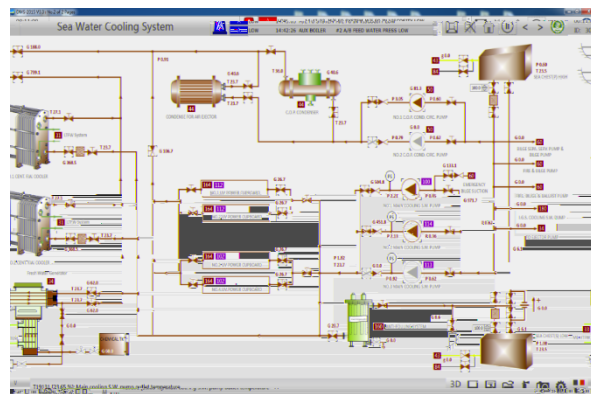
Sea Water Cooling System

10M

14:02:26 AUX BOILER

#2 A/B FEED WATER PRESS LOW

P 188.0

T 799.1

P 0.91

CONDENSER FOR AIR EJECTOR

C.S.W. CONDENSER

T 23.0

T 23.7

G 98.6

T 33.7

P 0.95

NO.2 C.S.W. COND. CIRC. PUMP

NO.1 C.S.W. COND. CIRC. PUMP

P 0.79

P 0.81

P 0.73

G 0.8

G 0.9

P 0.10

T 23.5

SEA CHEST (HIGH)

BILGE G.S. HOW PUMP & BILGE PUMP

FIRE & BILGE PUMP

FIRE BILGE & BALLAST PUMP

LOCAL COOLING S.W. PUMP

NO.1 CENT. F.W. COOLER

NO.2 CENT. F.W. COOLER

T 23.7

T 23.7

NO.1 S.W. PUMP FOR PURIFIER COOLER

NO.2 S.W. PUMP FOR PURIFIER COOLER

NO.3 S.W. PUMP FOR PURIFIER COOLER

NO.4 S.W. PUMP FOR PURIFIER COOLER

EMERGENCY BILGE SUCTION

NO.1 MAIN COOLING S.W. PUMP

NO.2 MAIN COOLING S.W. PUMP

NO.3 MAIN COOLING S.W. PUMP

P 1.02

P 1.02

P 0.82

T 23.7

G 0.8

G 0.9

G 0.9

G 10.7

G 10.7

3D

SEA CHEST (LOW)

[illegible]